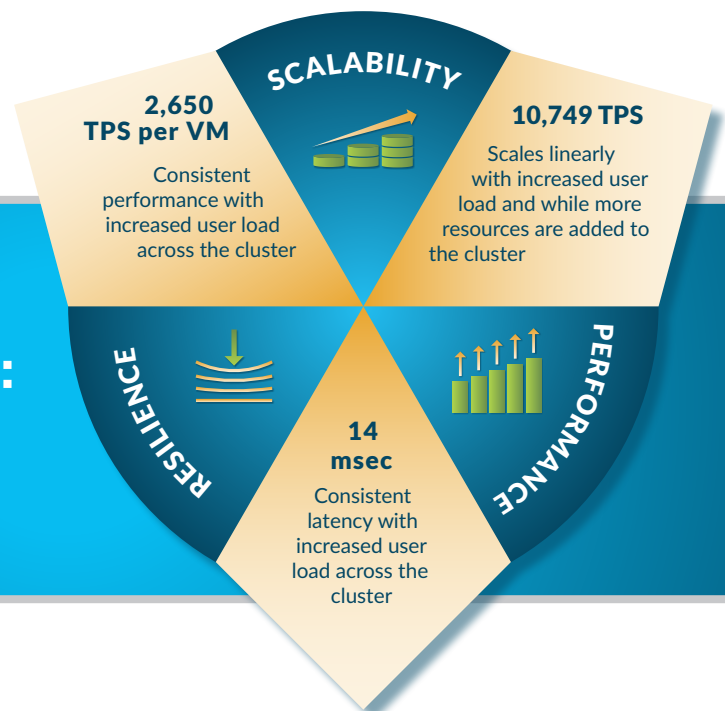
SCALABILITY

2,650 TPS per VM

Consistent performance with increased user load across the cluster

10,749 TPS

Scales linearly with increased user load and while more resources are added to the cluster

RESILIENCE

PERFORMANCE

14 msec

Consistent latency with increased user load across the cluster